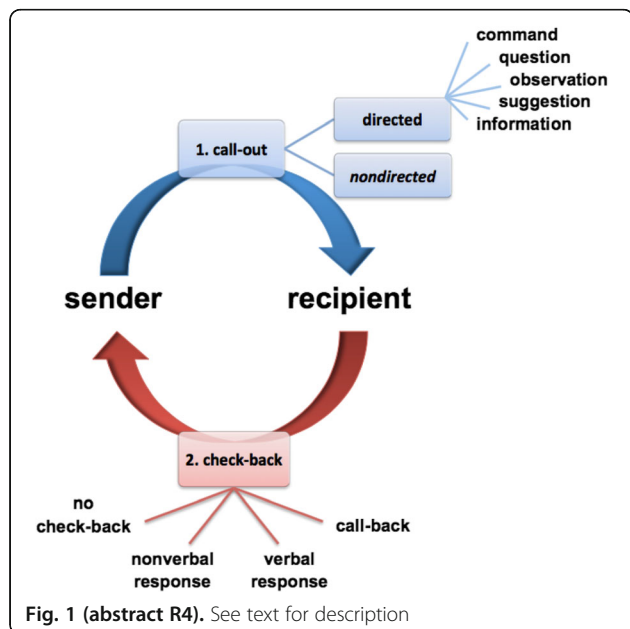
command
question
observation
suggestion
information

directed

1. call-out

nondirected

sender

recipient

2. check-back

no check-back

call-back

nonverbal response

verbal response

Fig. 1 (abstract R4). See text for description